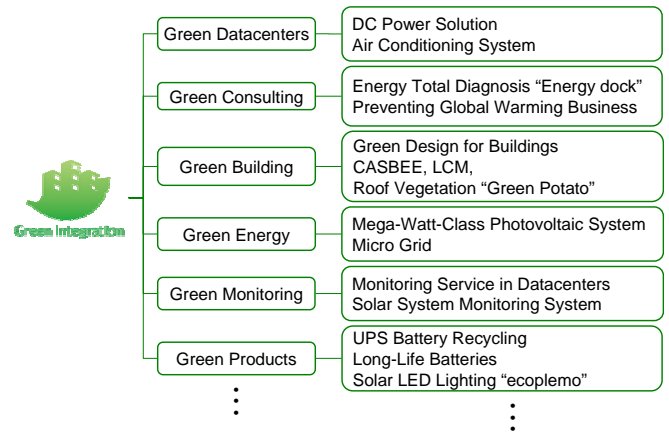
Green Integration

Green Datacenters
DC Power Solution
Air Conditioning System

Green Consulting
Energy Total Diagnosis “Energy dock”
Preventing Global Warming Business

Green Building
Green Design for Buildings
CASBEE, LCM,
Roof Vegetation “Green Potato”

Green Energy
Mega-Watt-Class Photovoltaic System
Micro Grid

Green Monitoring
Monitoring Service in Datacenters
Solar System Monitoring System

Green Products
UPS Battery Recycling
Long-Life Batteries
Solar LED Lighting “ecoplemo”

⋮

⋮